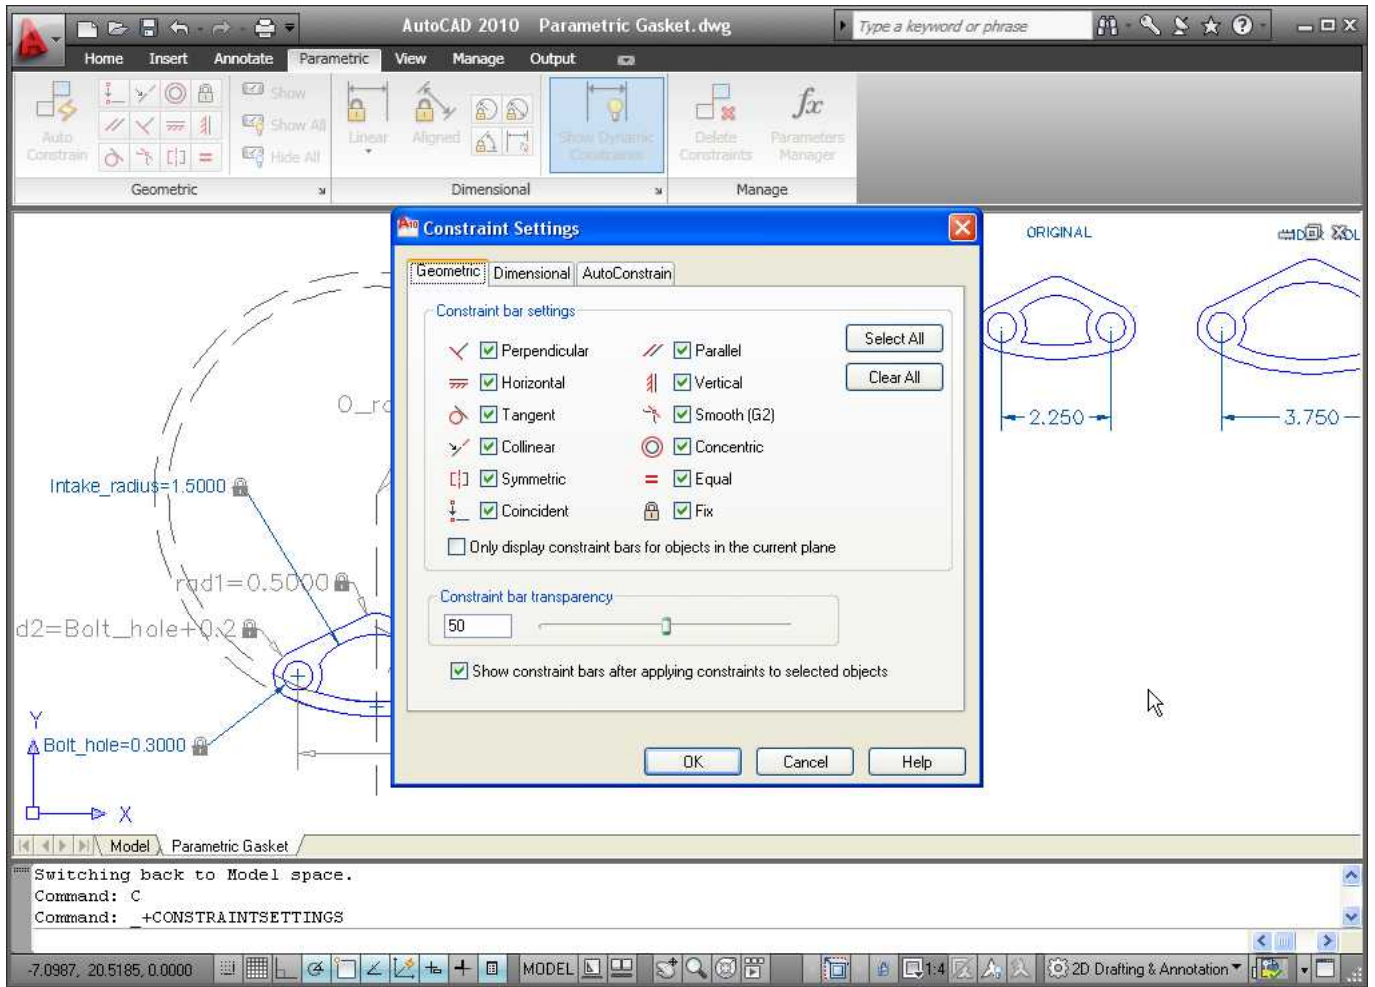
AutoCAD 2010 Parametric Gasket.dwg

Type a keyword or phrase

Home Insert Annotate Parametric View Manage Output

Auto Constrain

Show

Show All

Hide All

Geometric

Linear

Aligned

Show Dynamic Constraints

Dimensional

Delete Constraints

Parameters Manager

Manage

Constraint Settings

Geometric Dimensional AutoConstrain

Constraint bar settings

Perpendicular

Parallel

Horizontal

Vertical

Tangent

Smooth (G2)

Collinear

Concentric

Symmetric

Equal

Coincident

Fix

Select All

Clear All

Only display constraint bars for objects in the current plane

Constraint bar transparency

50

Show constraint bars after applying constraints to selected objects

OK Cancel Help

ORIGINAL

2.250

3.750

O_r

Intake_radius=1.5000

rad1=0.5000

d2=Bolt_hole+0.2

Bolt_hole=0.3000

Y

X

Model Parametric Gasket

Switching back to Model space.
Command: C
Command: _+CONSTRAINTSETTINGS

-7.0987, 20.5185, 0.0000

MODEL

1:4

2D Drafting & Annotation